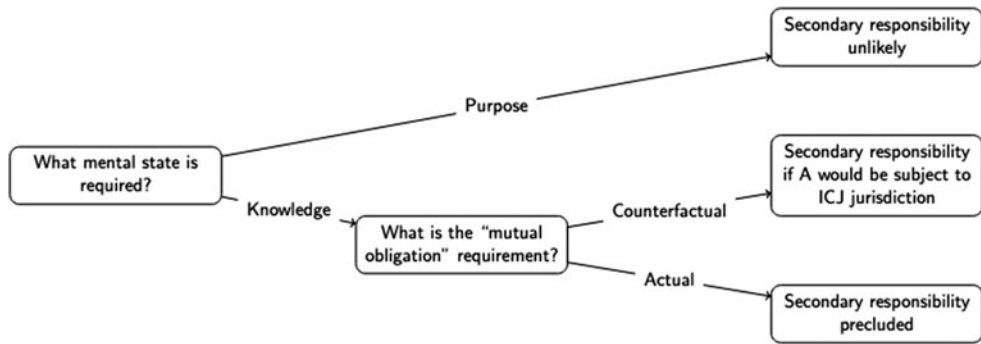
What mental state is required?

Purpose

Secondary responsibility unlikely

Knowledge

What is the "mutual obligation" requirement?

Counterfactual

Secondary responsibility if A would be subject to ICJ jurisdiction

Actual

Secondary responsibility precluded